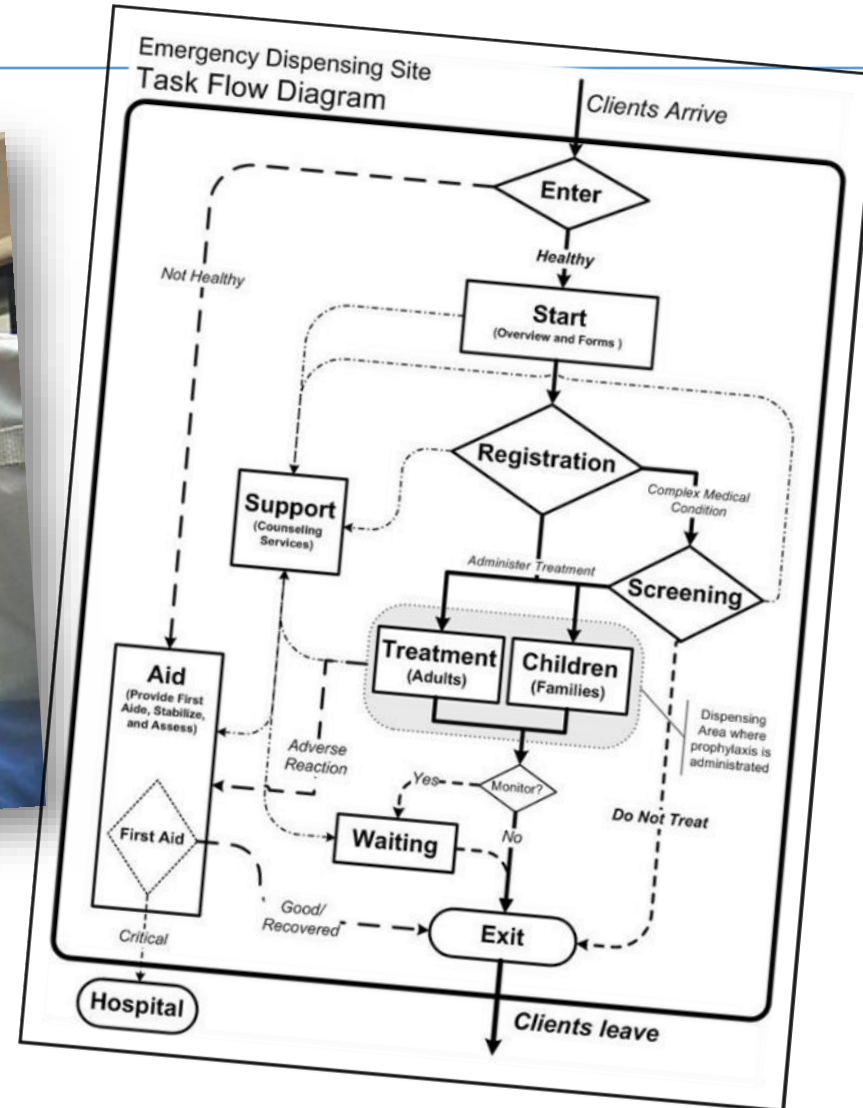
Emergency Dispensing Site
Task Flow Diagram

Clients Arrive

Enter

Not Healthy

Healthy

Start
(Overview and Forms )

Registration

Support
(Counseling Services)

Complex Medical Condition

Administer Treatment

Screening

Aid
(Provide First Aide, Stabilize, and Assess)

Treatment
(Adults)

Children
(Families)

Dispensing Area where prophylaxis is administrated

Adverse Reaction

Yes

Monitor?

No

First Aid

Waiting

Do Not Treat

Good/ Recovered

Exit

Critical

Hospital

Clients leave